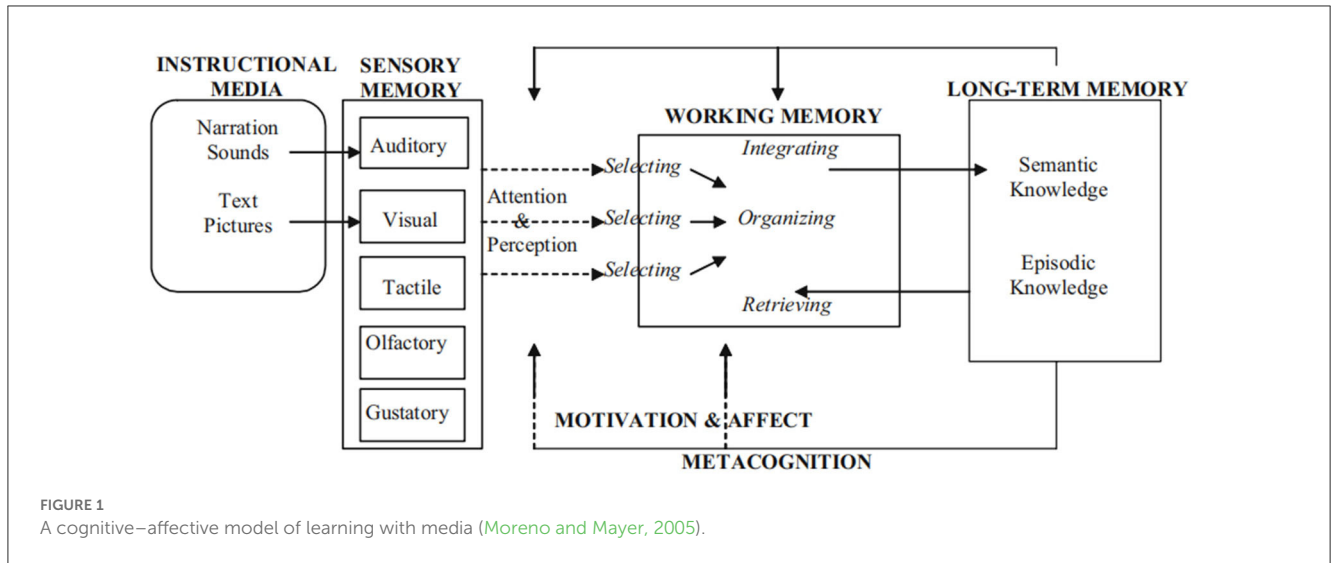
INSTRUCTIONAL MEDIA

Narration Sounds

Text Pictures

SENSORY MEMORY

Auditory

Visual

Tactile

Olfactory

Gustatory

Attention & Perception

Selecting

Selecting

Selecting

WORKING MEMORY

Integrating

Organizing

Retrieving

LONG-TERM MEMORY

Semantic Knowledge

Episodic Knowledge

MOTIVATION & AFFECT

METACOGNITION

FIGURE 1
A cognitive–affective model of learning with media (Moreno and Mayer, 2005).